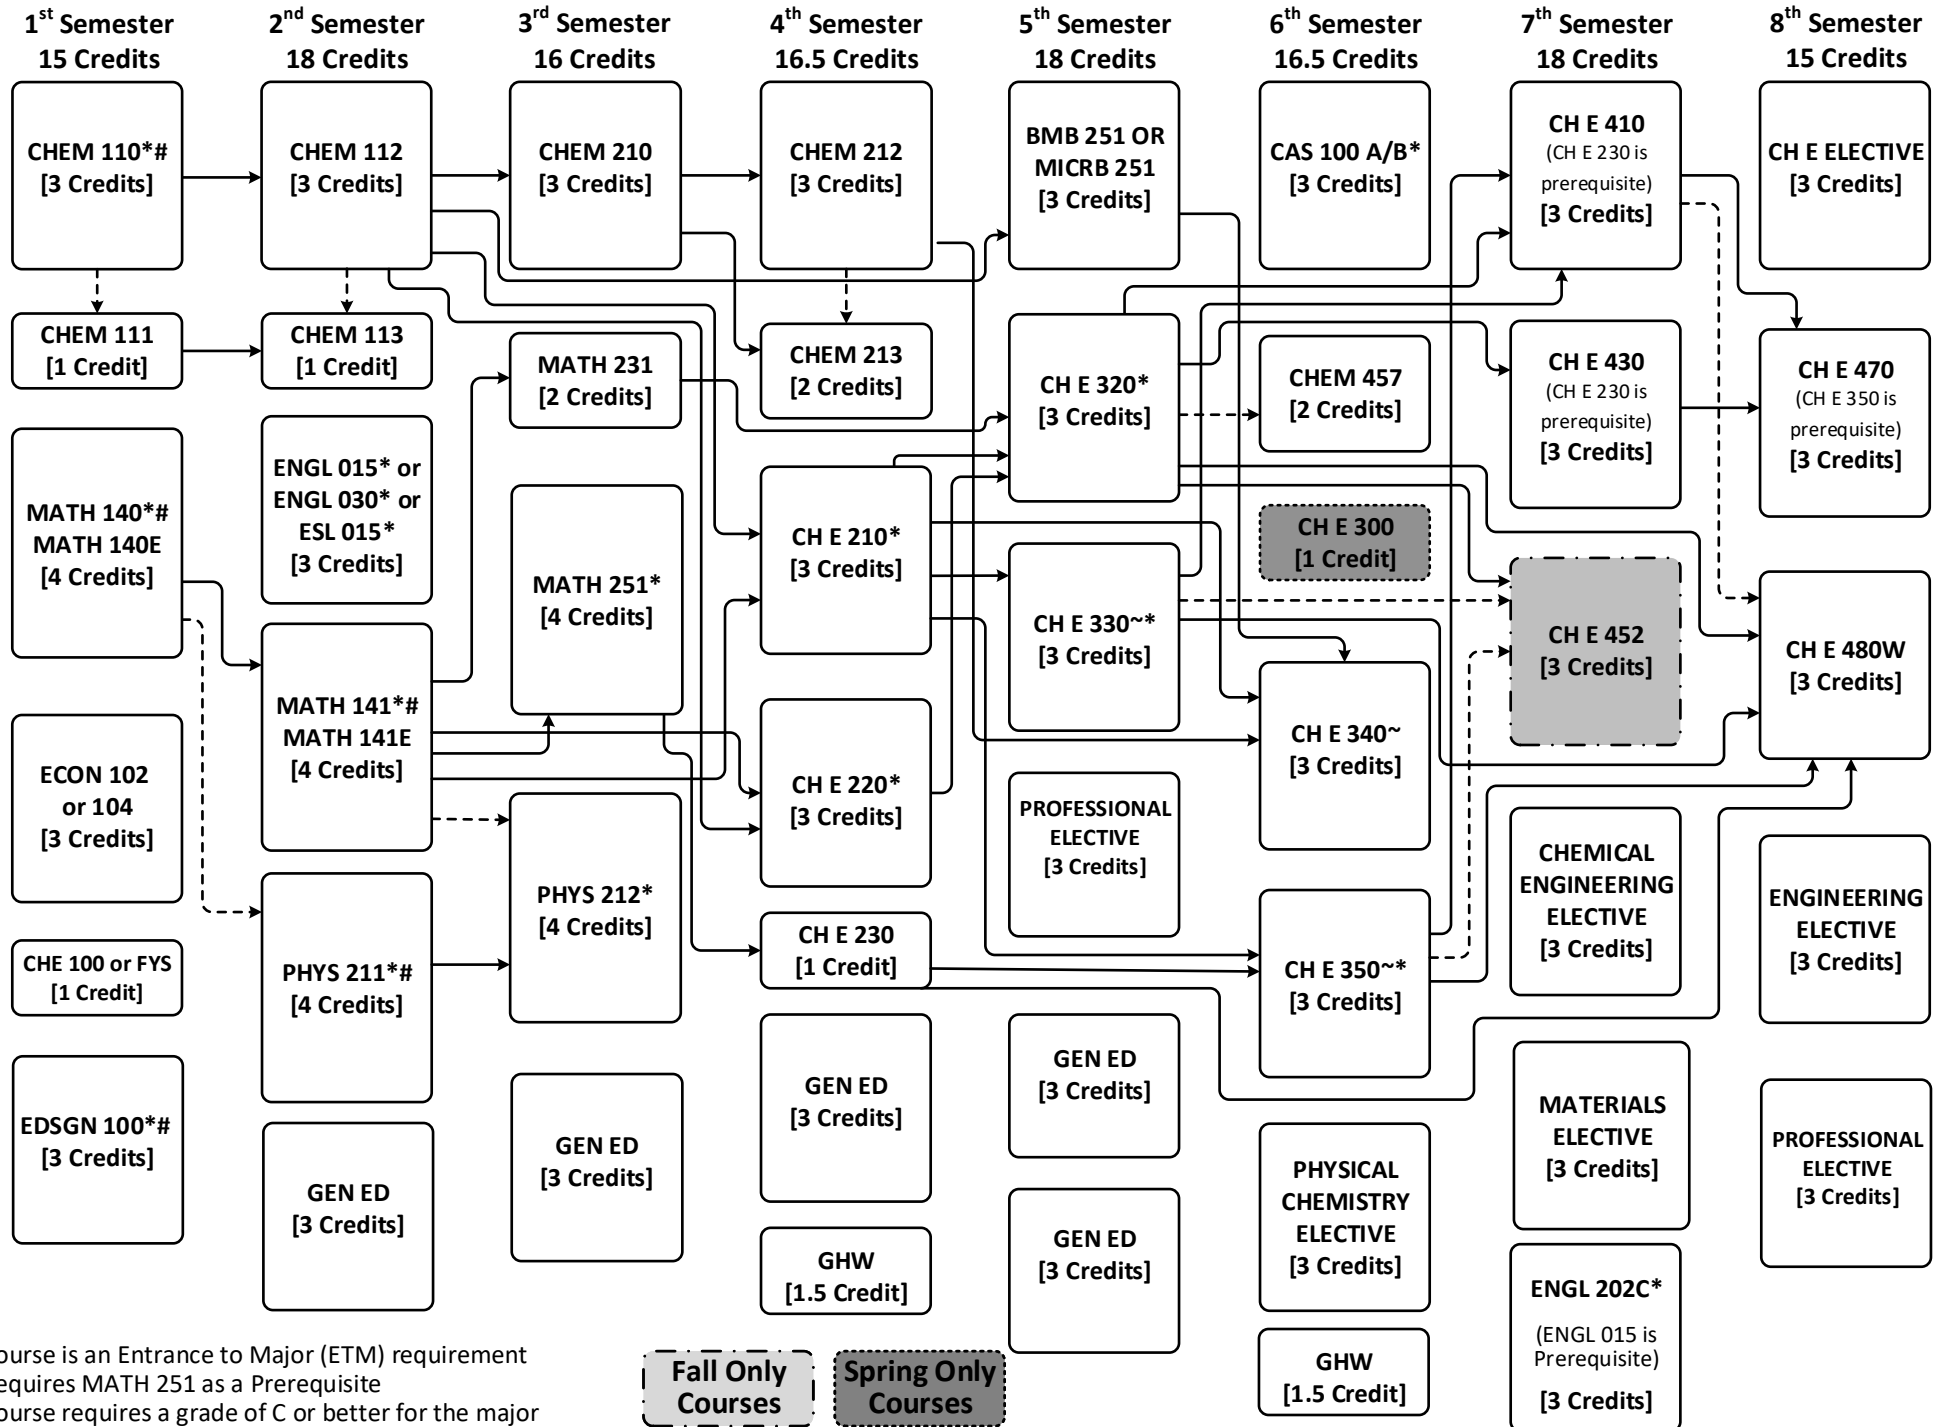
1st Semester
15 Credits

CHEM 110*#
[3 Credits]

CHEM 111
[1 Credit]

MATH 140*#
MATH 140E
[4 Credits]

ECON 102
or 104
[3 Credits]

CHE 100 or FYS
[1 Credit]

EDSGN 100*#
[3 Credits]

2nd Semester
18 Credits

CHEM 112
[3 Credits]

CHEM 113
[1 Credit]

ENGL 015* or
ENGL 030* or
ESL 015*
[3 Credits]

MATH 141*#
MATH 141E
[4 Credits]

PHYS 211*#
[4 Credits]

GEN ED
[3 Credits]

3rd Semester
16 Credits

CHEM 210
[3 Credits]

MATH 231
[2 Credits]

MATH 251*
[4 Credits]

PHYS 212*
[4 Credits]

GEN ED
[3 Credits]

4th Semester
16.5 Credits

CHEM 212
[3 Credits]

CHEM 213
[2 Credits]

CH E 210*
[3 Credits]

CH E 220*
[3 Credits]

CH E 230
[1 Credit]

GEN ED
[3 Credits]

GHW
[1.5 Credit]

5th Semester
18 Credits

BMB 251 OR
MICRB 251
[3 Credits]

CH E 320*
[3 Credits]

CH E 330~*
[3 Credits]

PROFESSIONAL
ELECTIVE
[3 Credits]

GEN ED
[3 Credits]

GEN ED
[3 Credits]

6th Semester
16.5 Credits

CAS 100 A/B*
[3 Credits]

CHEM 457
[2 Credits]

CH E 300
[1 Credit]

CH E 340~
[3 Credits]

CH E 350~*
[3 Credits]

PHYSICAL
CHEMISTRY
ELECTIVE
[3 Credits]

GHW
[1.5 Credit]

7th Semester
18 Credits

CH E 410
(CH E 230 is
prerequisite)
[3 Credits]

CH E 430
(CH E 230 is
prerequisite)
[3 Credits]

CH E 452
[3 Credits]

CHEMICAL
ENGINEERING
ELECTIVE
[3 Credits]

MATERIALS
ELECTIVE
[3 Credits]

ENGL 202C*
(ENGL 015 is
Prerequisite)
[3 Credits]

8th Semester
15 Credits

CH E ELECTIVE
[3 Credits]

CH E 470
(CH E 350 is
prerequisite)
[3 Credits]

CH E 480W
[3 Credits]

ENGINEERING
ELECTIVE
[3 Credits]

PROFESSIONAL
ELECTIVE
[3 Credits]

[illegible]ourse is an Entrance to Major (ETM) requirement
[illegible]equires MATH 251 as a Prerequisite
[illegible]ourse requires a grade of C or better for the major

Fall Only
Courses

Spring Only
Courses